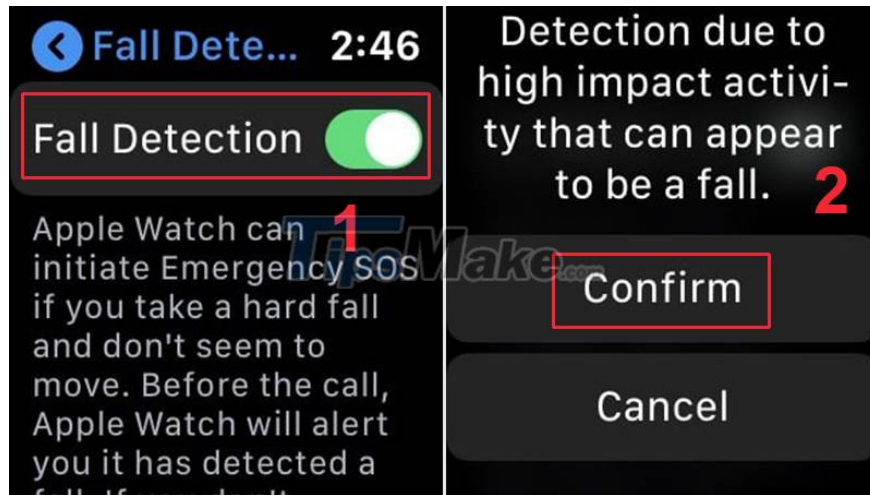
Fall Dete... 2:46

Fall Detection

1

Apple Watch can initiate Emergency SOS if you take a hard fall and don't seem to move. Before the call, Apple Watch will alert you it has detected a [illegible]

TipsMake.com

Detection due to high impact activity that can appear to be a fall.

2

Confirm

Cancel